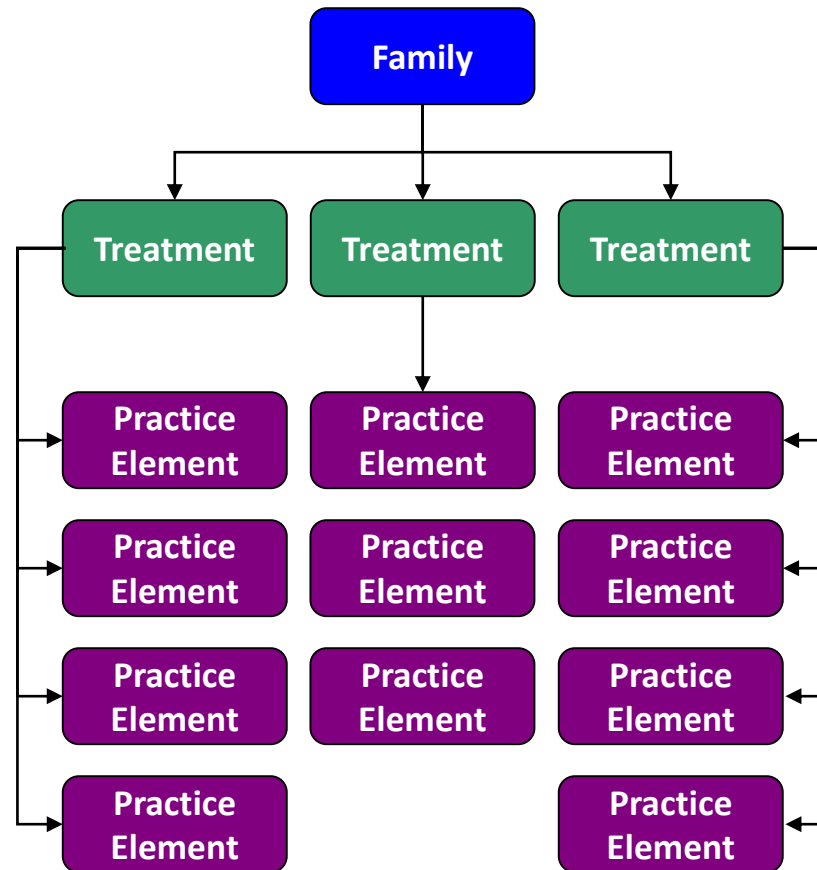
Family

Treatment

Treatment

Treatment

Practice Element

Practice Element

Practice Element

Practice Element

Practice Element

Practice Element

Practice Element

Practice Element

Practice Element

Practice Element

Practice Element